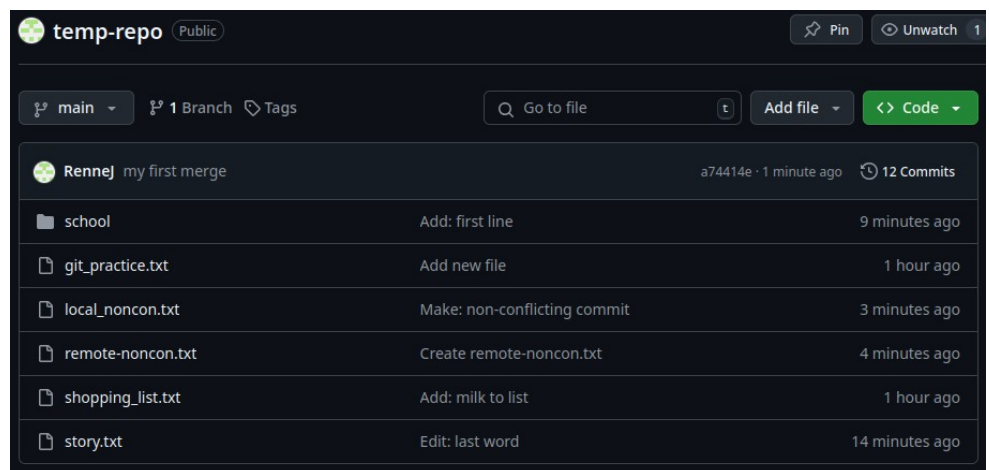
temp-repo Public

Pin Unwatch 1

main 1 Branch Tags

Go to file t

Add file

Code

RenneJ my first merge

a74414e · 1 minute ago 12 Commits

| | | |
|---|---|---|
| school | Add: first line | 9 minutes ago |
| git_practice.txt | Add new file | 1 hour ago |
| local_noncon.txt | Make: non-conflicting commit | 3 minutes ago |
| remote-noncon.txt | Create remote-noncon.txt | 4 minutes ago |
| shopping_list.txt | Add: milk to list | 1 hour ago |
| story.txt | Edit: last word | 14 minutes ago |